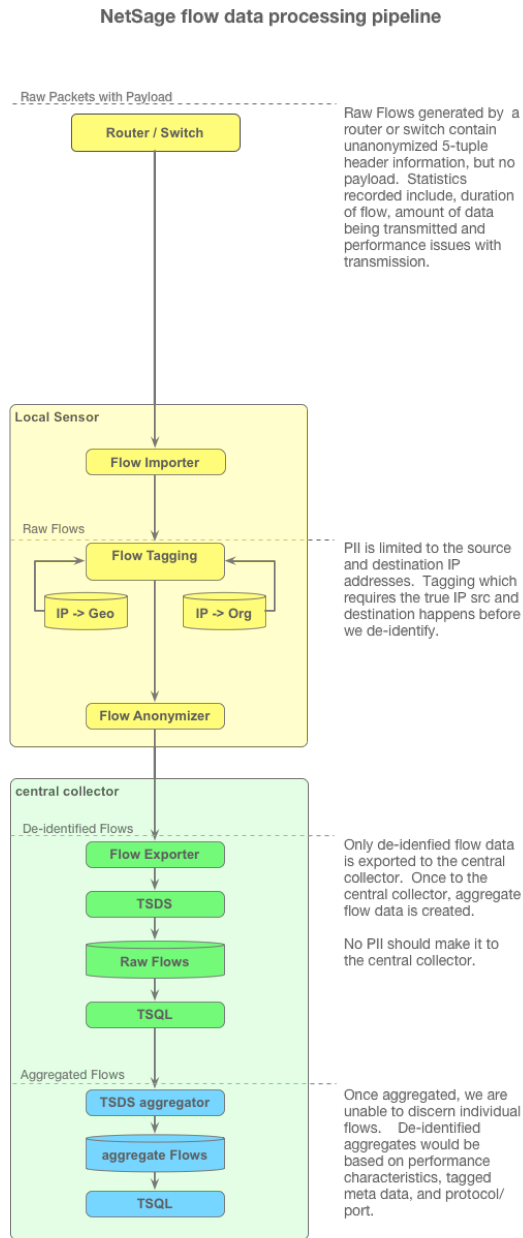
NetSage flow data processing pipeline

Raw Packets with Payload

Router / Switch

Raw Flows generated by a router or switch contain unanonymized 5-tuple header information, but no payload. Statistics recorded include, duration of flow, amount of data being transmitted and performance issues with transmission.

Local Sensor

Flow Importer

Raw Flows

Flow Tagging

IP -> Geo

IP -> Org

PII is limited to the source and destination IP addresses. Tagging which requires the true IP src and destination happens before we de-identify.

Flow Anonymizer

central collector

De-identified Flows

Flow Exporter

TSDS

Raw Flows

TSQL

Only de-idenfied flow data is exported to the central collector. Once to the central collector, aggregate flow data is created.

No PII should make it to the central collector.

Aggregated Flows

TSDS aggregator

aggregate Flows

TSQL

Once aggregated, we are unable to discern individual flows. De-identified aggregates would be based on performance characteristics, tagged meta data, and protocol/ port.